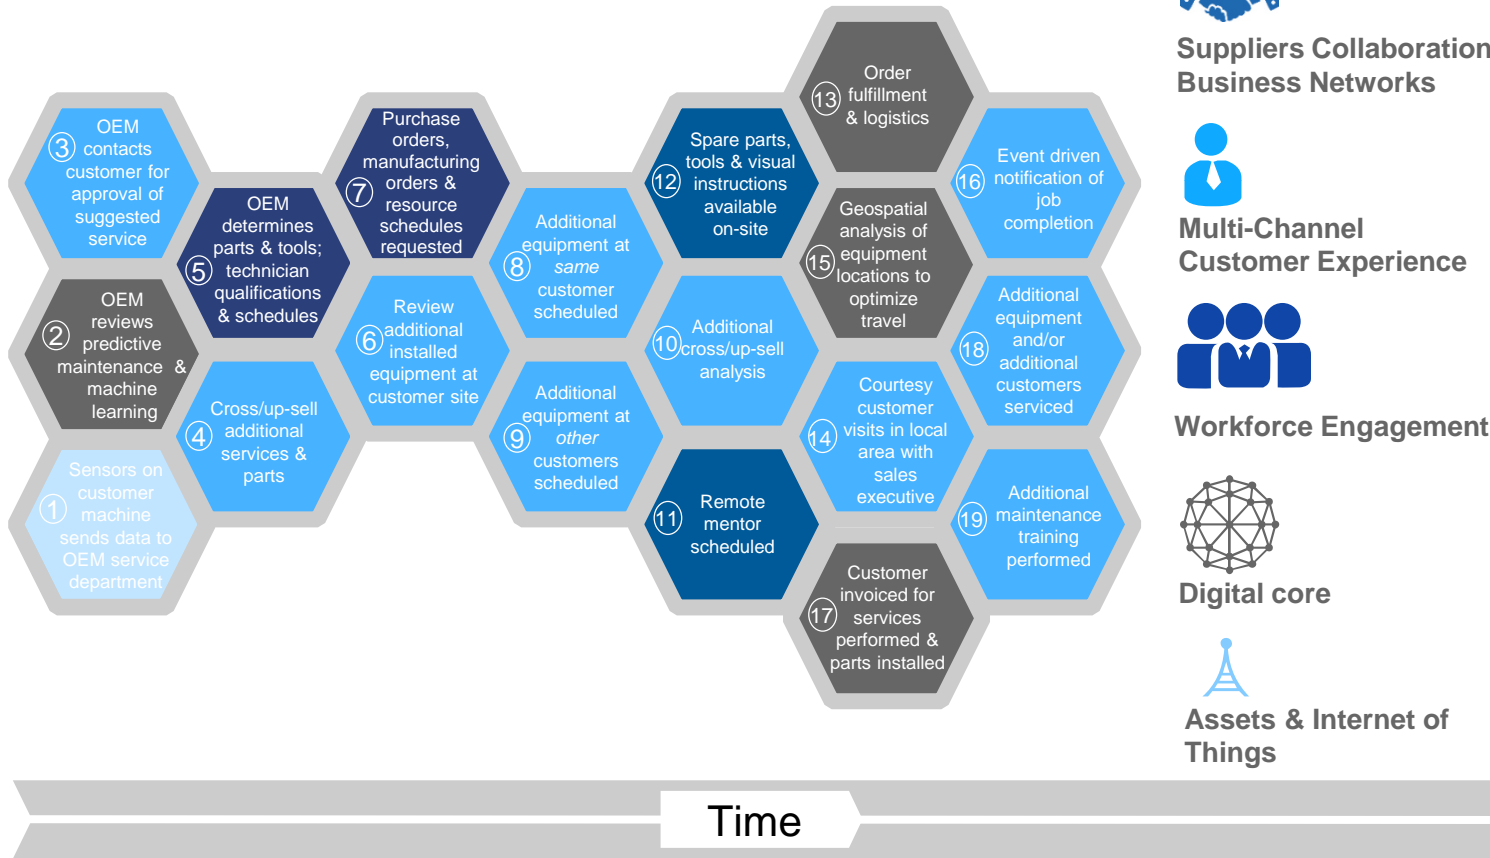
3 OEM contacts customer for approval of suggested service

2 OEM reviews predictive maintenance & machine learning

1 Sensors on customer machine sends data to OEM service department

5 OEM determines parts & tools; technician qualifications & schedules

4 Cross/up-sell additional services & parts

7 Purchase orders, manufacturing orders & resource schedules requested

6 Review additional installed equipment at customer site

8 Additional equipment at *same* customer scheduled

9 Additional equipment at *other* customers scheduled

12 Spare parts, tools & visual instructions available on-site

10 Additional cross/up-sell analysis

11 Remote mentor scheduled

13 Order fulfillment & logistics

15 Geospatial analysis of equipment locations to optimize travel

14 Courtesy customer visits in local area with sales executive

17 Customer invoiced for services performed & parts installed

16 Event driven notification of job completion

18 Additional equipment and/or additional customers serviced

19 Additional maintenance training performed

Suppliers Collaboration Business Networks

Multi-Channel Customer Experience

Workforce Engagement

Digital core

Assets & Internet of Things

Time